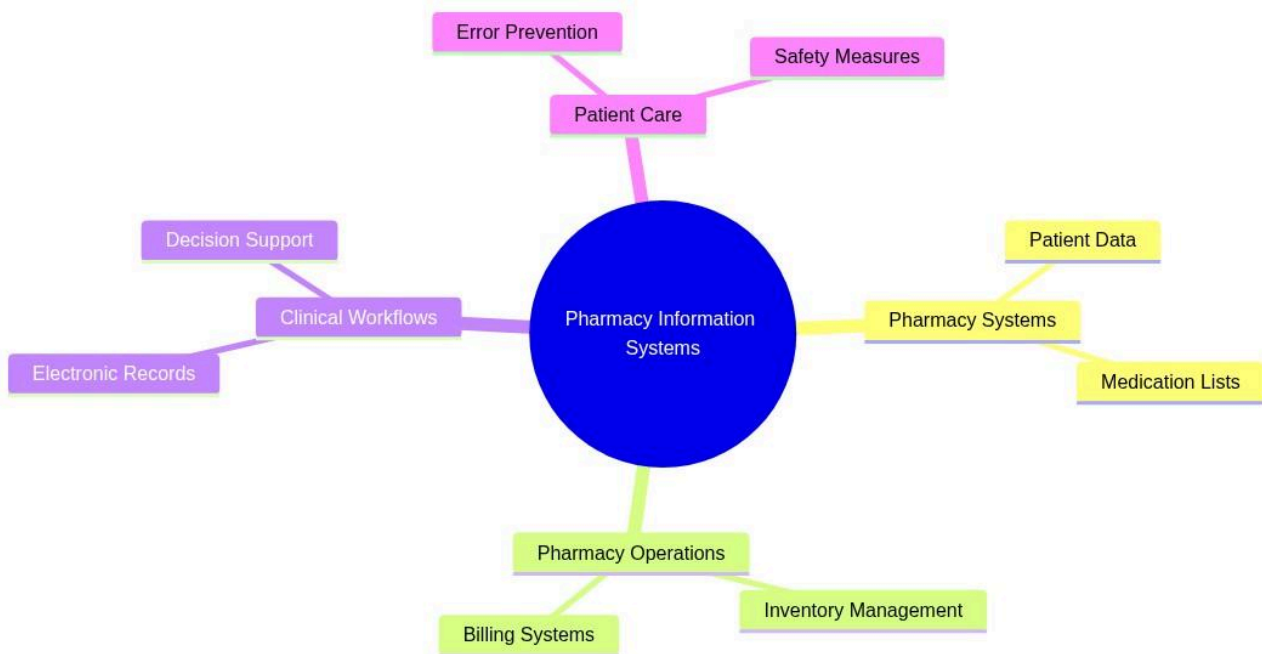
Error Prevention

Safety Measures

Patient Care

Decision Support

Clinical Workflows

Electronic Records

Pharmacy Information Systems

Patient Data

Pharmacy Systems

Medication Lists

Pharmacy Operations

Inventory Management

Billing Systems